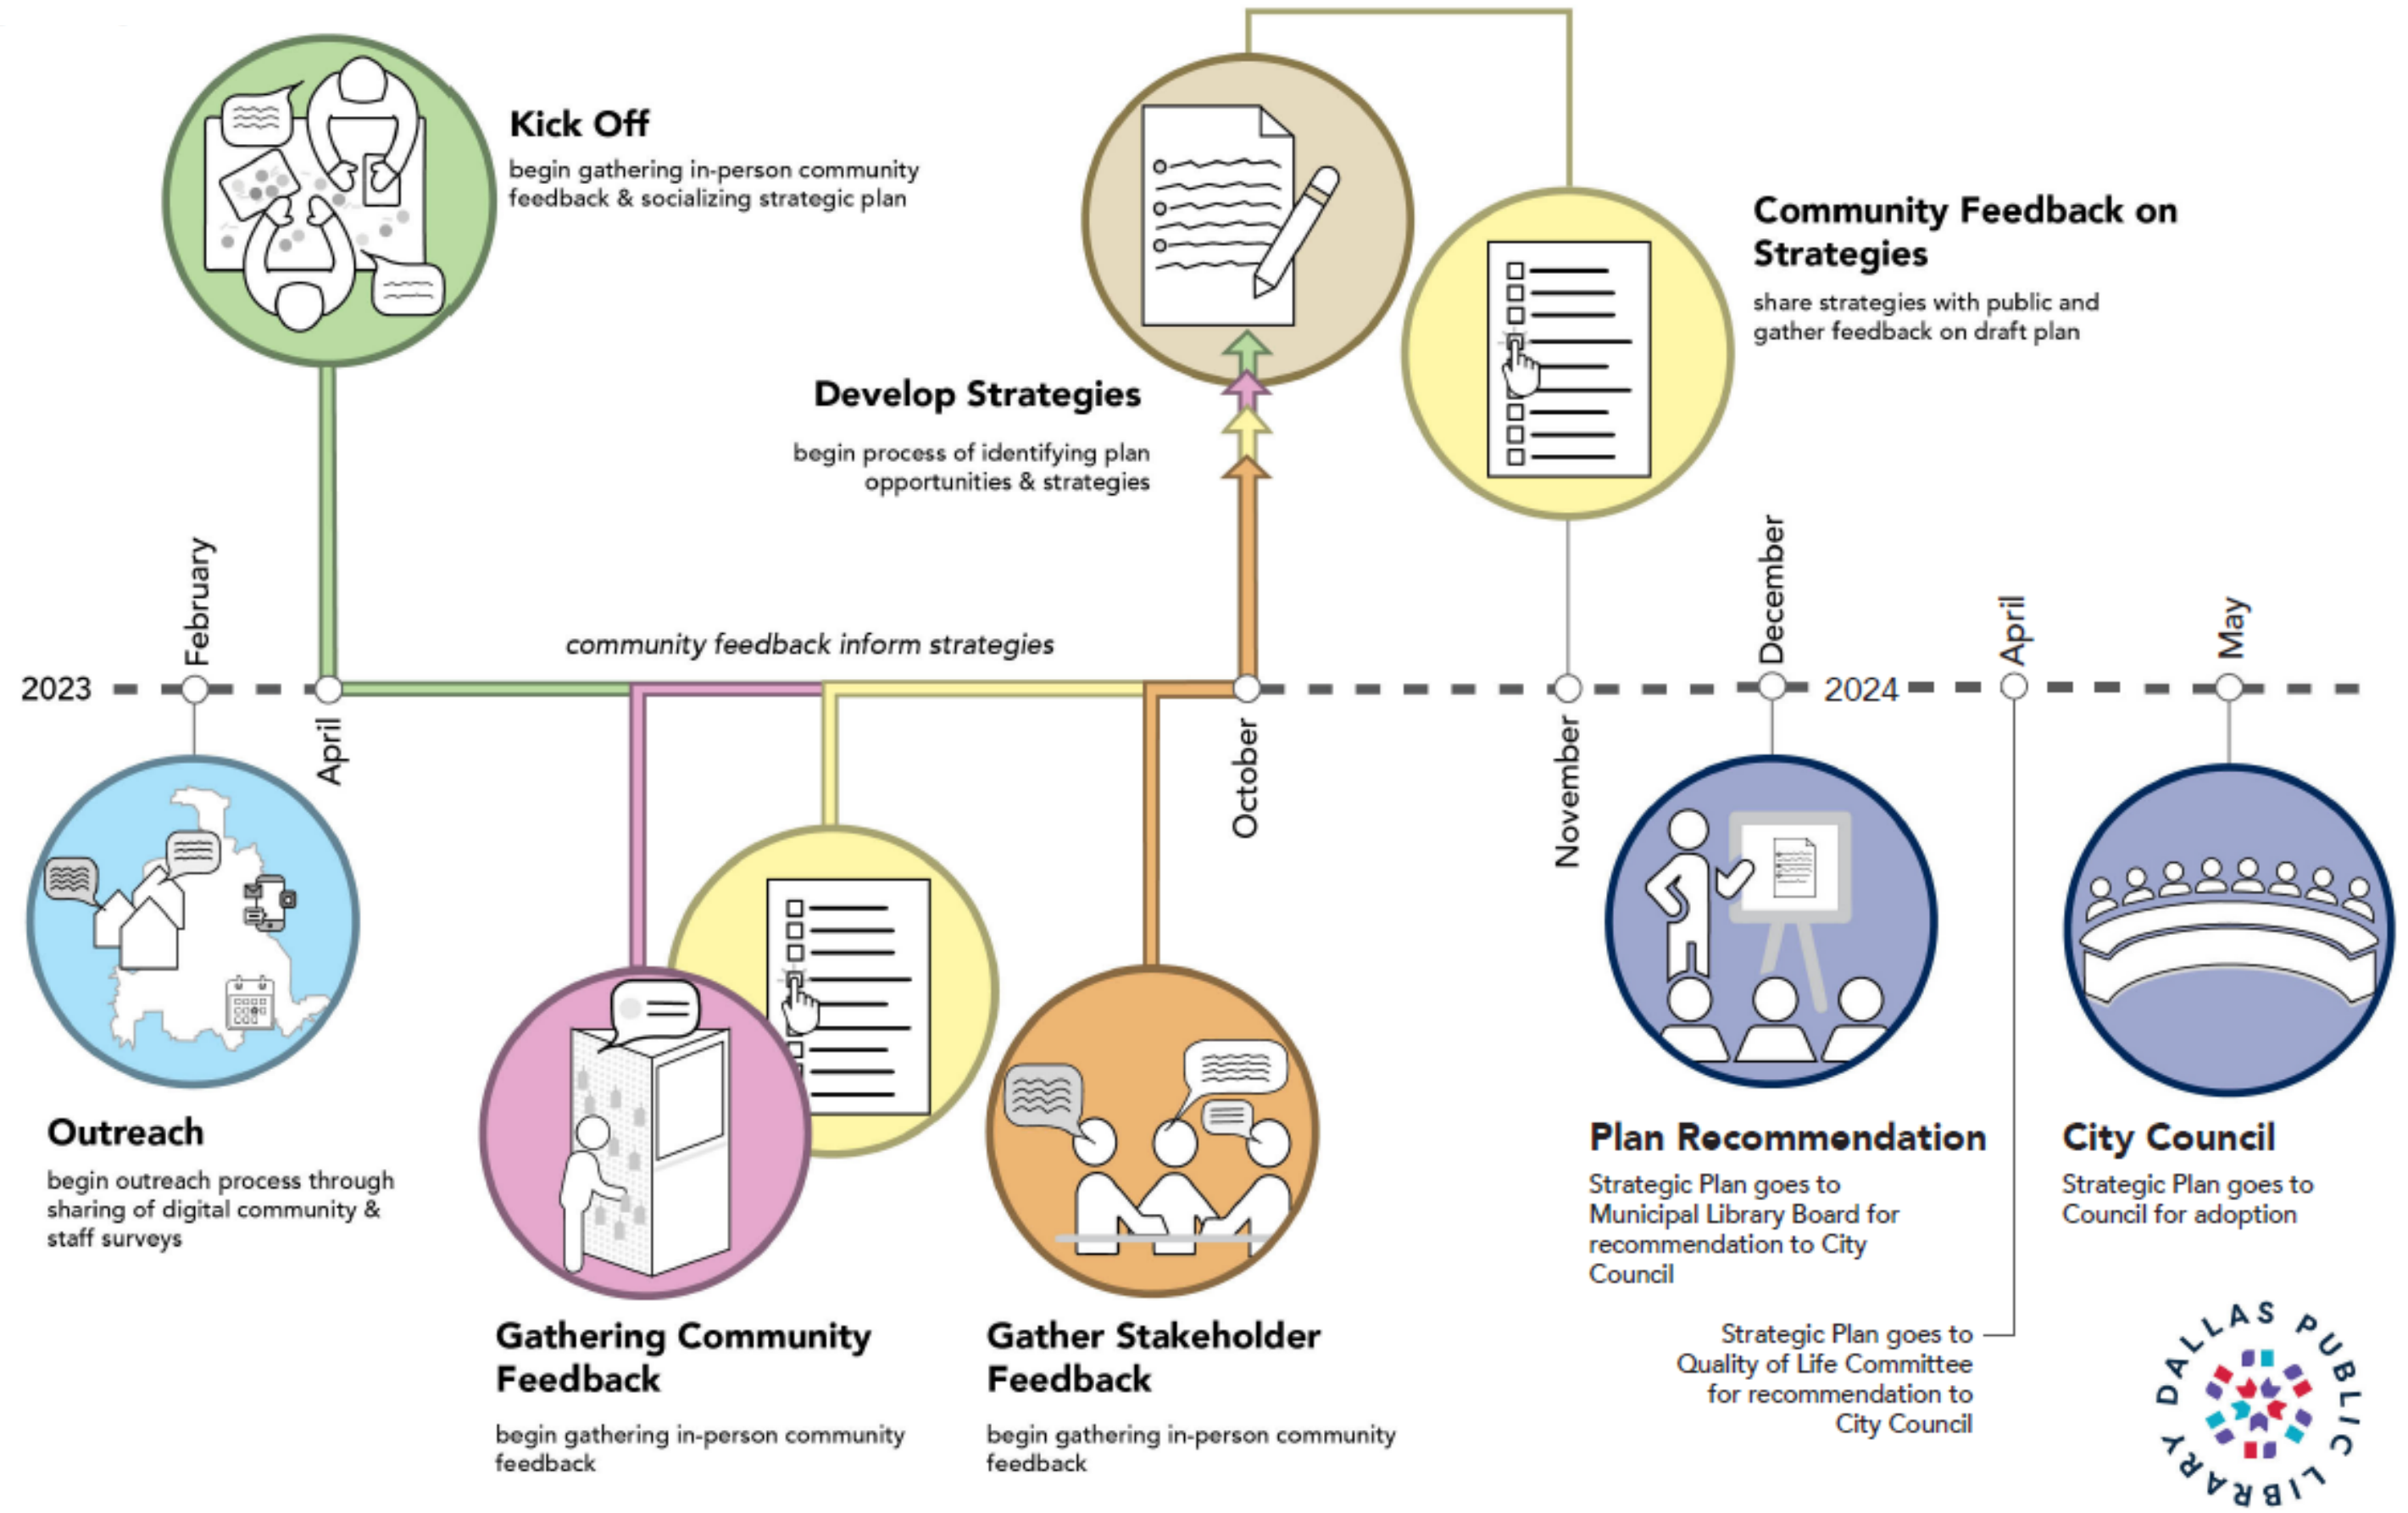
Kick Off
begin gathering in-person community feedback & socializing strategic plan

Develop Strategies
begin process of identifying plan opportunities & strategies

Community Feedback on Strategies
share strategies with public and gather feedback on draft plan

community feedback inform strategies

2023
February
April
October
November
December
2024
April
May

Outreach
begin outreach process through sharing of digital community & staff surveys

Gathering Community Feedback
begin gathering in-person community feedback

Gather Stakeholder Feedback
begin gathering in-person community feedback

Plan Recommendation
Strategic Plan goes to Municipal Library Board for recommendation to City Council

Strategic Plan goes to Quality of Life Committee for recommendation to City Council

City Council
Strategic Plan goes to Council for adoption

DALLAS PUBLIC LIBRARY